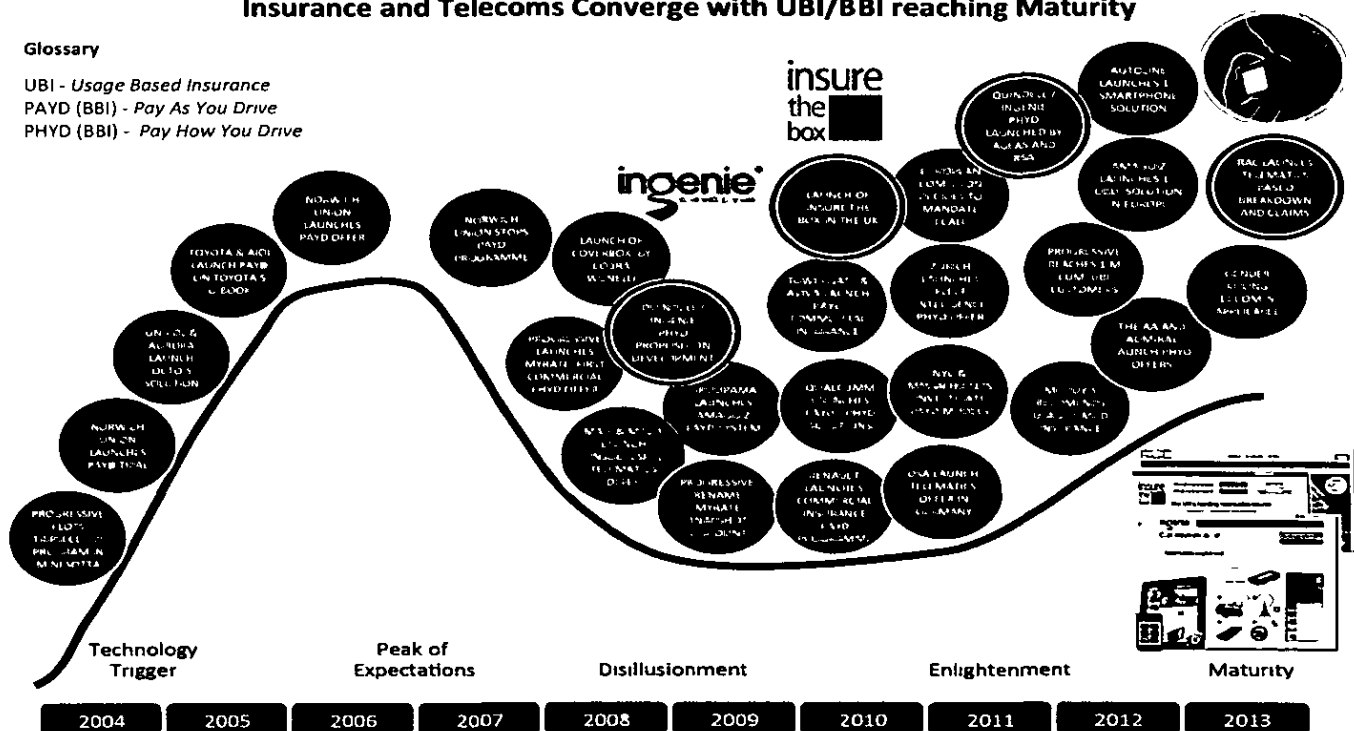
Insurance and Telecoms Converge with UBI/BBI reaching Maturity

Glossary

UBI - Usage Based Insurance
PAYD (BBI) - Pay As You Drive
PHYD (BBI) - Pay How You Drive

insure the box

ingenie

PROGRESSIVE PILOTS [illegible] PROGRAM IN MINNESOTA

NORWICH UNION LAUNCHES PAYD TRIAL

UNIPOL & AURORA LAUNCH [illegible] SOLUTION

TOYOTA & AIOI LAUNCH PAYD ON TOYOTA'S G BOOK

NORWICH UNION LAUNCHES PAYD OFFER

NORWICH UNION STOPS PAYD PROGRAMME

LAUNCH OF COVERBOX BY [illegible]

PROGRESSIVE LAUNCHES MYRATE FIRST COMMERCIAL PHYD OFFER

QUINDELL / INGENIE PHYD PROPOSITION IN DEVELOPMENT

GROUPAMA LAUNCHES AMAGUIZ PAYD SYSTEM

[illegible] LAUNCH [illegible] TELEMATICS OFFER

PROGRESSIVE RENAME MYRATE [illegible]

LAUNCH OF INSURE THE BOX IN THE UK

TOWERGATE & ASTO LAUNCH PAYG COMMERCIAL INSURANCE

QUALCOMM LAUNCHES PAYD PHYD SOLUTIONS

RENAULT LAUNCHES COMMERCIAL INSURANCE PAYD PROGRAMME

EUROPEAN COMMISSION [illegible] MANDATE ECALL

ZURICH LAUNCHES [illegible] PHYD OFFER

NYC & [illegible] INVESTIGATE PAYD MODELS

OSA LAUNCH TELEMATICS OFFER IN GERMANY

QUINDELL / INGENIE PHYD LAUNCHED BY AGEAS AND RSA

AUTOLINE LAUNCHES SMARTPHONE SOLUTION

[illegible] LAUNCHES UBI SOLUTION IN EUROPE

PROGRESSIVE REACHES 1M COMMERCIAL UBI CUSTOMERS

THE AA AND ADMIRAL LAUNCH PHYD OFFERS

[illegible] RECOMMENDS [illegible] INSURANCE

RAC LAUNCHES TELEMATICS BASED BREAKDOWN AND CLAIMS

GENDER RULING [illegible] APPLICABLE

Technology Trigger

Peak of Expectations

Disillusionment

Enlightenment

Maturity

| 2004 | 2005 | 2006 | 2007 | 2008 | 2009 | 2010 | 2011 | 2012 | 2013 |
|---|---|---|---|---|---|---|---|---|---|